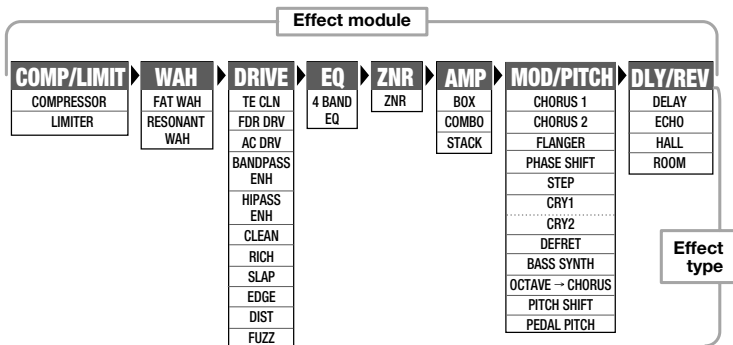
Effect module

COMP/LIMIT
COMPRESSOR
LIMITER

WAH
FAT WAH
RESONANT WAH

DRIVE
TE CLN
FDR DRV
AC DRV
BANDPASS ENH
HIPASS ENH
CLEAN
RICH
SLAP
EDGE
DIST
FUZZ

EQ
4 BAND EQ

ZNR
ZNR

AMP
BOX
COMBO
STACK

MOD/PITCH
CHORUS 1
CHORUS 2
FLANGER
PHASE SHIFT
STEP
CRY1
CRY2
DEFRET
BASS SYNTH
OCTAVE → CHORUS
PITCH SHIFT
PEDAL PITCH

DLY/REV
DELAY
ECHO
HALL
ROOM

Effect type